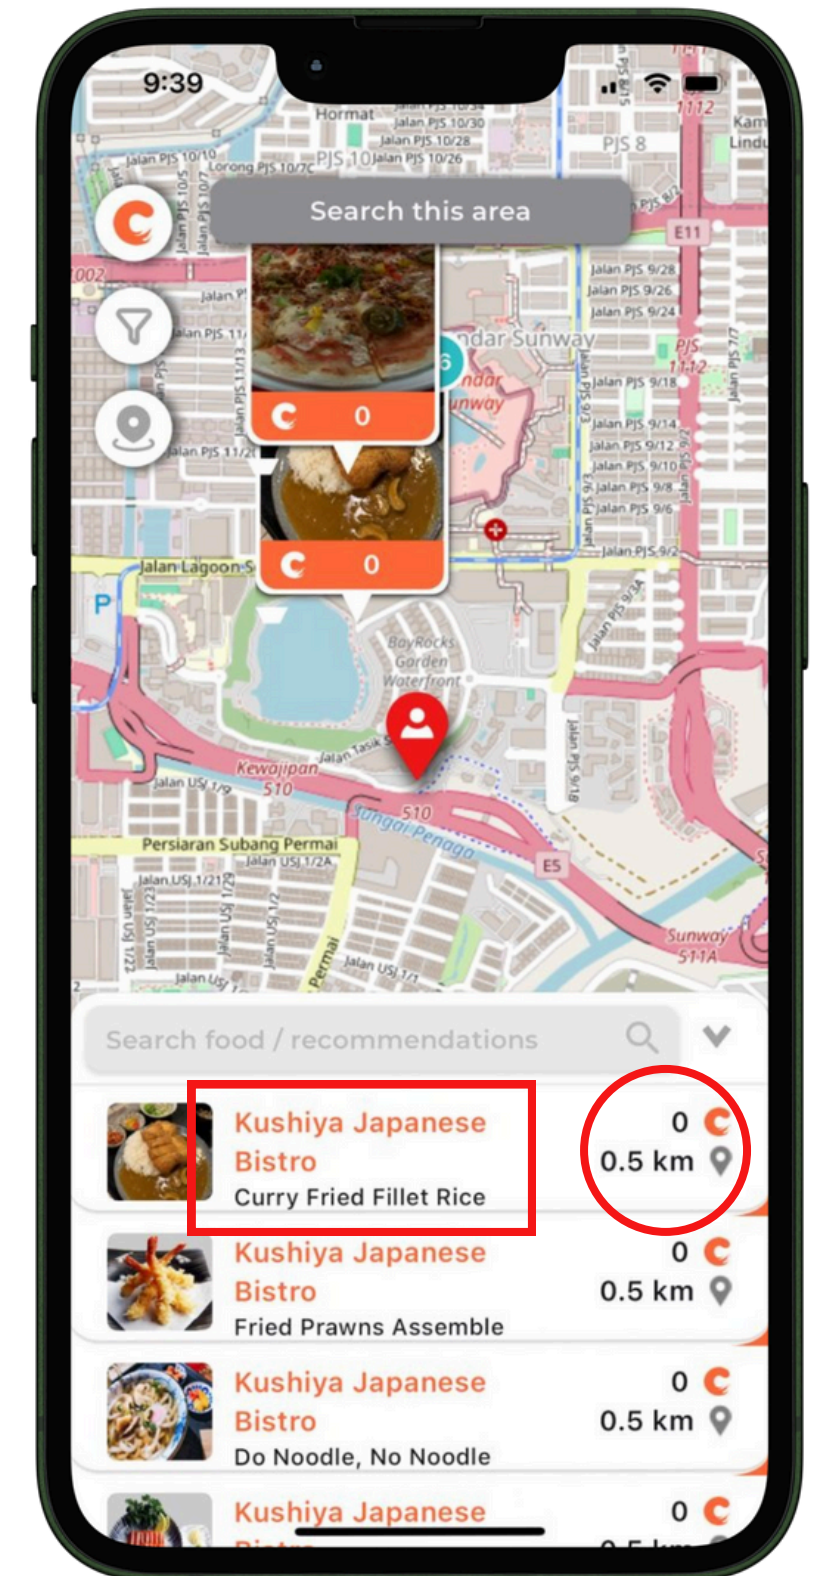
9:39

Search this area

0

0

Jalan Lagoon S

BayRocks Garden Waterfront

Kewajipan 510

Persiaran Subang Permai

Sungai Penaga

Sunway 511A

Search food / recommendations

Kushiya Japanese Bistro
Curry Fried Fillet Rice
0
0.5 km

Kushiya Japanese Bistro
Fried Prawns Assemble
0
0.5 km

Kushiya Japanese Bistro
Do Noodle, No Noodle
0
0.5 km

Kushiya Japanese
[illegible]
0
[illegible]